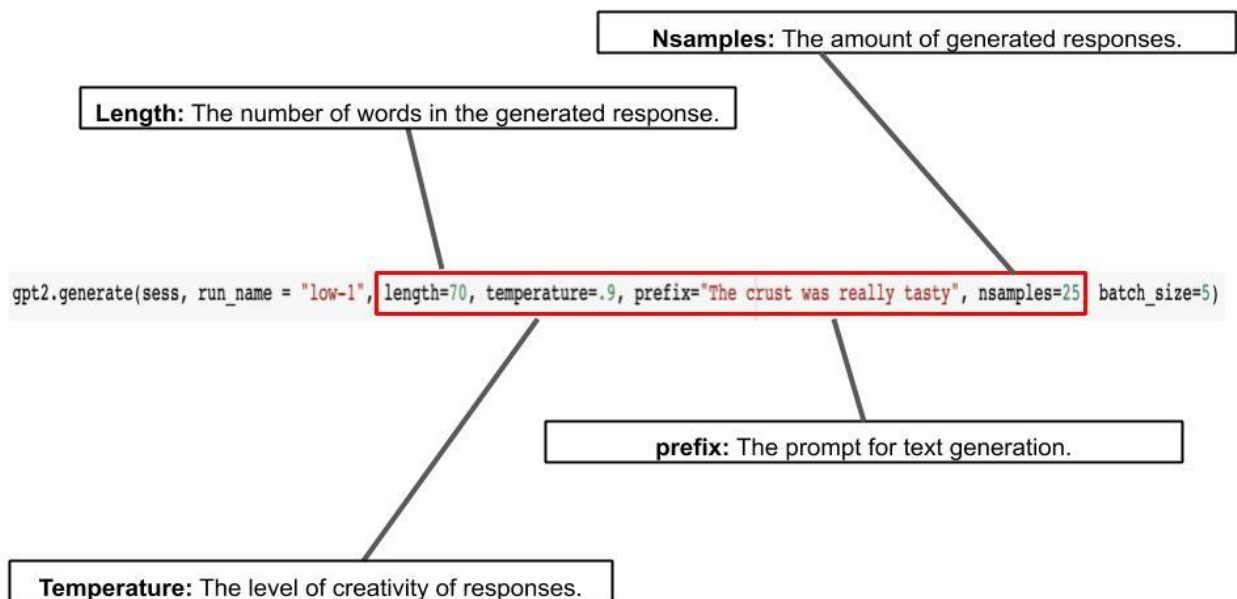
**Nsamples:** The amount of generated responses.

**Length:** The number of words in the generated response.

gpt2.generate(sess, run_name = "low-1", length=70, temperature=.9, prefix="The crust was really tasty", nsamples=25, batch_size=5)

**prefix:** The prompt for text generation.

**Temperature:** The level of creativity of responses.